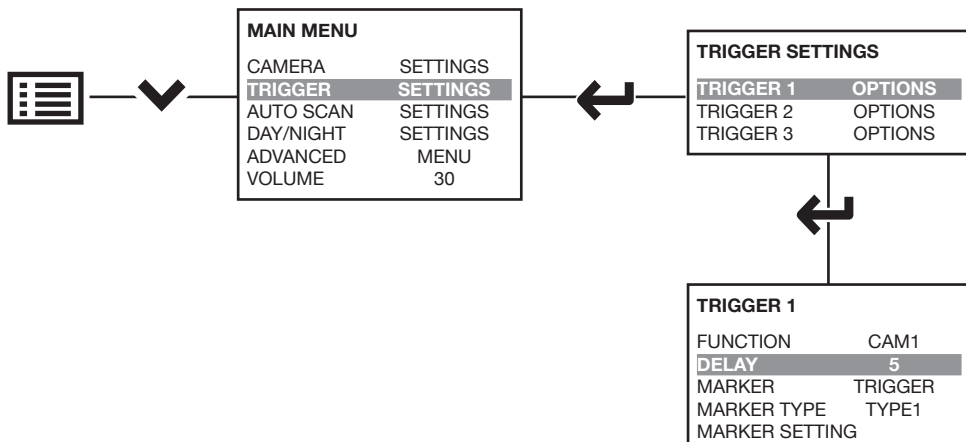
MAIN MENU

| CAMERA | SETTINGS |
|---|---|
| TRIGGER | SETTINGS |
| AUTO SCAN | SETTINGS |
| DAY/NIGHT | SETTINGS |
| ADVANCED | MENU |
| VOLUME | 30 |

TRIGGER SETTINGS

| TRIGGER 1 | OPTIONS |
|---|---|
| TRIGGER 2 | OPTIONS |
| TRIGGER 3 | OPTIONS |

TRIGGER 1

| FUNCTION | CAM1 |
|---|---|
| DELAY | 5 |
| MARKER | TRIGGER |
| MARKER TYPE | TYPE1 |
| MARKER SETTING | |